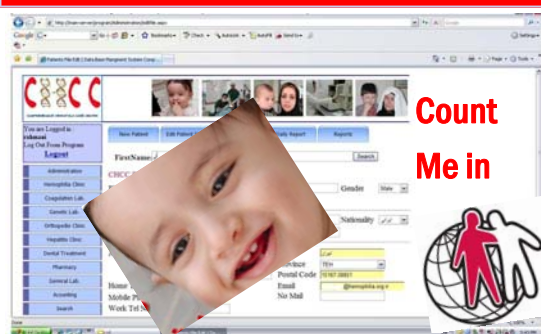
http://iran-server/program/Administration/EditFile.aspx

Google

Bookmarks

Check

AutoLink

AutoFill

Send to

Settings

Patients File Edit | Data Base Mangment System Comp...

Page

Tools

CHCC

You are Logged in
rahmani
Log Out From Program
Logout

Administration

Hemophilia Clinic

Coagulation Lab.

Genetic Lab.

Orthopedic Clinic

Hepatitis Clinic

Dental Treatment

Pharmacy

General Lab.

Accounting

Search

New Patient

Edit Patient

Study Report

Reports

FirstName

Search

Gender

Male

Nationality

Province

Postal Code

Email

No Mail

Home

Mobile Ph

Work Tel N

Count Me in